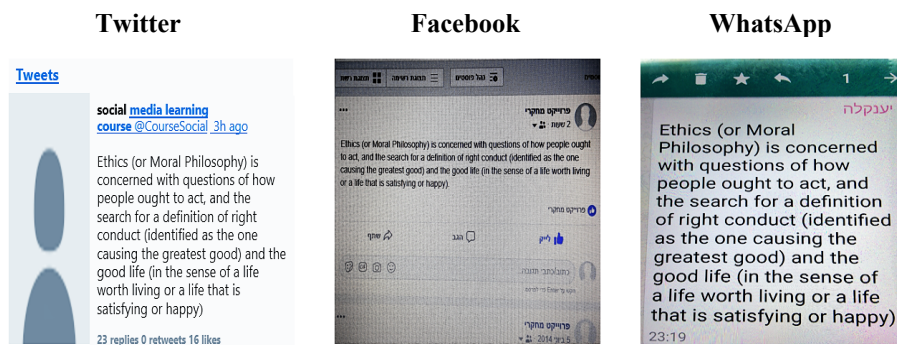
Twitter

Facebook

WhatsApp

Tweets

social media learning course @CourseSocial 3h ago

Ethics (or Moral Philosophy) is concerned with questions of how people ought to act, and the search for a definition of right conduct (identified as the one causing the greatest good) and the good life (in the sense of a life worth living or a life that is satisfying or happy)

23 replies 0 retweets 16 likes

פרוייקט מחקרי
2 שעות

Ethics (or Moral Philosophy) is concerned with questions of how people ought to act, and the search for a definition of right conduct (identified as the one causing the greatest good) and the good life (in the sense of a life worth living or a life that is satisfying or happy).

פרוייקט מחקרי

לייק הגב שתף

כתוב/כתבי תגובה...

פרוייקט מחקרי

1

יענקלה

Ethics (or Moral Philosophy) is concerned with questions of how people ought to act, and the search for a definition of right conduct (identified as the one causing the greatest good) and the good life (in the sense of a life worth living or a life that is satisfying or happy)

23:19